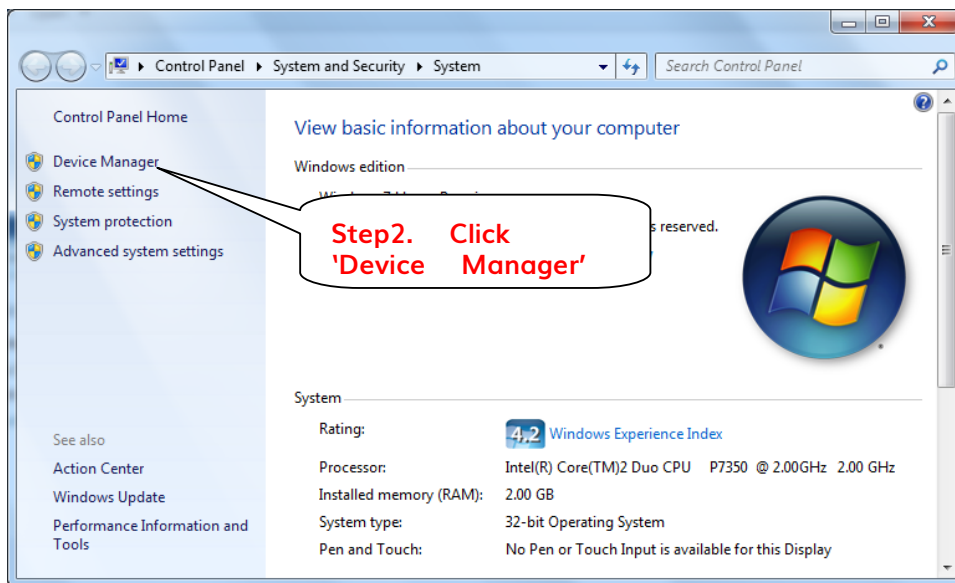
Control Panel ▸ System and Security ▸ System

Search Control Panel

Control Panel Home

Device Manager

Remote settings

System protection

Advanced system settings

View basic information about your computer

Windows edition

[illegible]

s reserved.

Step2. Click 'Device Manager'

See also

Action Center

Windows Update

Performance Information and Tools

System

Rating: 4.2 Windows Experience Index

Processor: Intel(R) Core(TM)2 Duo CPU P7350 @ 2.00GHz 2.00 GHz

Installed memory (RAM): 2.00 GB

System type: 32-bit Operating System

Pen and Touch: No Pen or Touch Input is available for this Display